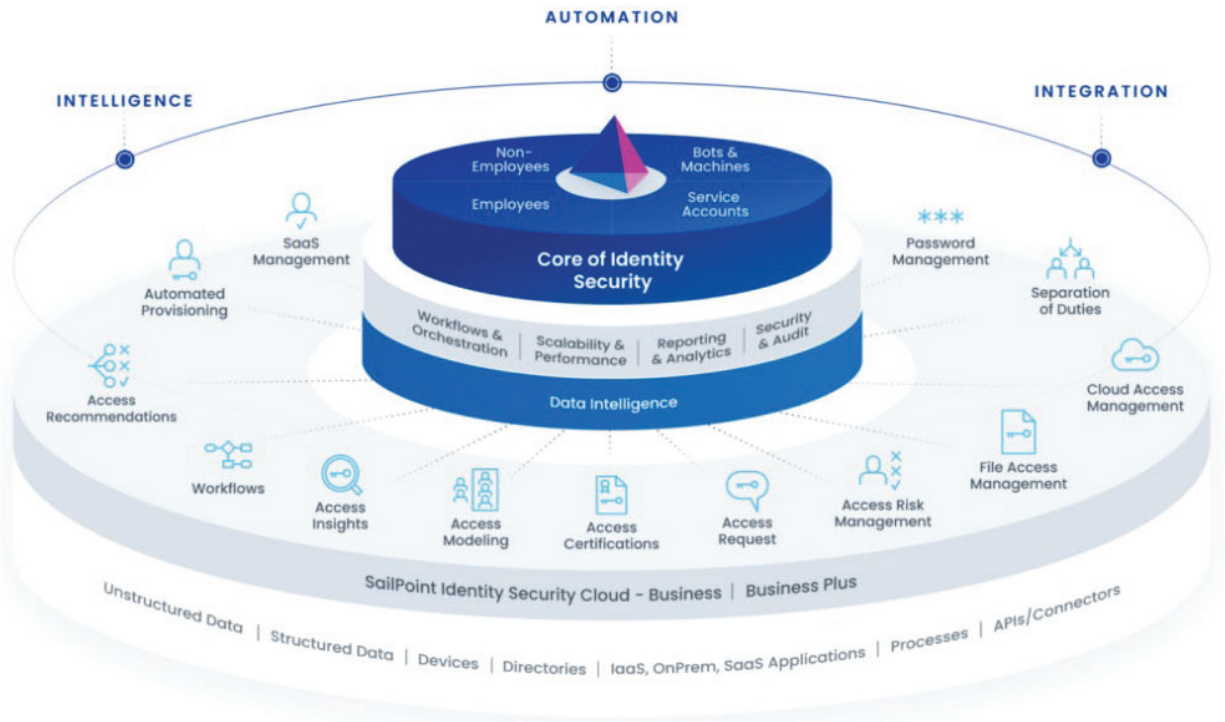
AUTOMATION

INTELLIGENCE

INTEGRATION

Non-Employees

Bots & Machines

Employees

Service Accounts

Core of Identity Security

Workflows & Orchestration | Scalability & Performance | Reporting & Analytics | Security & Audit

Data Intelligence

SaaS Management

Automated Provisioning

Access Recommendations

Workflows

Access Insights

Access Modeling

Access Certifications

Access Request

Access Risk Management

File Access Management

Cloud Access Management

Separation of Duties

Password Management

SailPoint Identity Security Cloud - Business | Business Plus

Unstructured Data | Structured Data | Devices | Directories | IaaS, OnPrem, SaaS Applications | Processes | APIs/Connectors